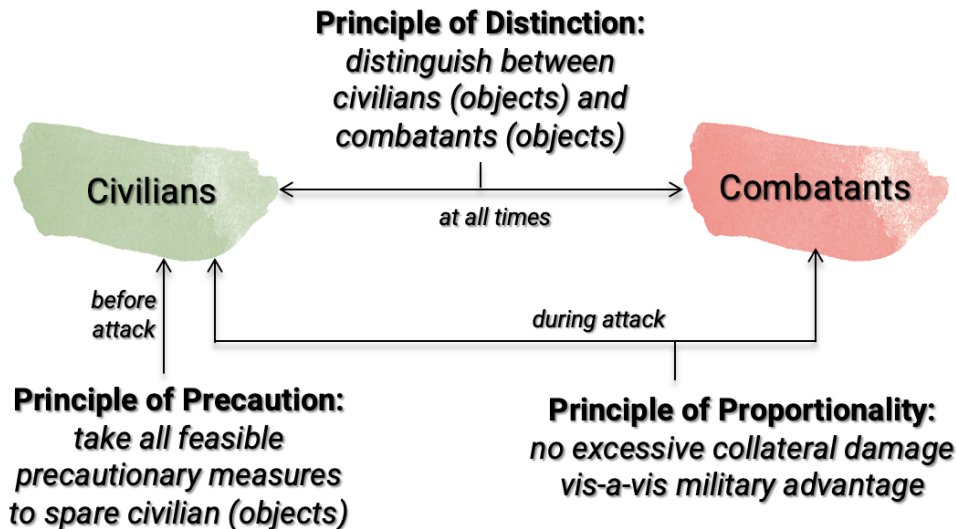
**Principle of Distinction:**
*distinguish between civilians (objects) and combatants (objects)*

Civilians

*at all times*

Combatants

*before attack*

*during attack*

**Principle of Precaution:**
*take all feasible precautionary measures to spare civilian (objects)*

**Principle of Proportionality:**
*no excessive collateral damage vis-a-vis military advantage*